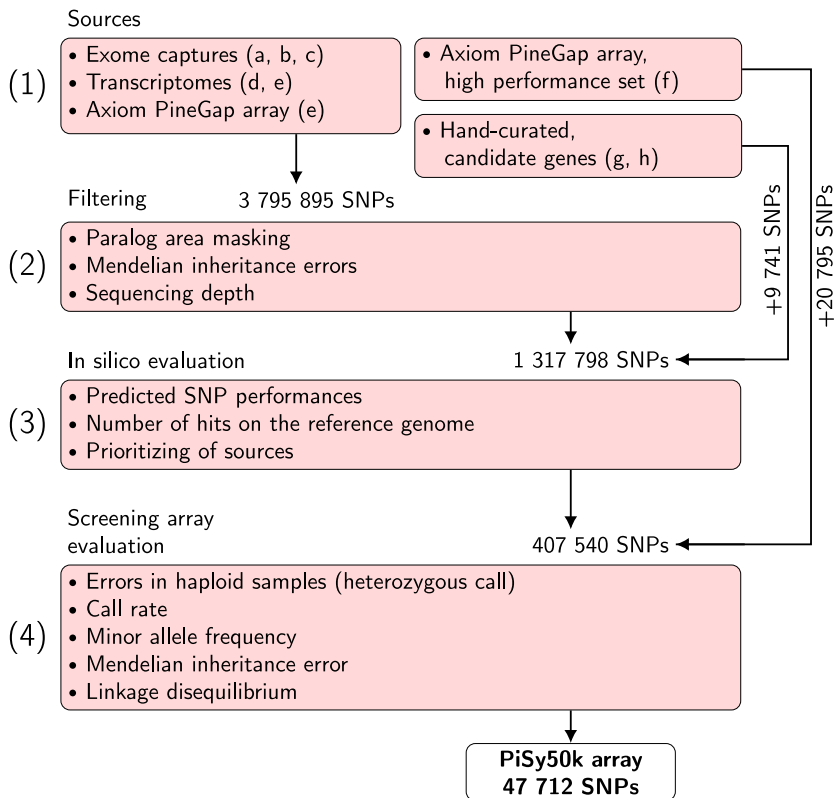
Sources

(1)

• Exome captures (a, b, c)
• Transcriptomes (d, e)
• Axiom PineGap array (e)

• Axiom PineGap array, high performance set (f)

• Hand-curated, candidate genes (g, h)

Filtering

3 795 895 SNPs

(2)

• Paralog area masking
• Mendelian inheritance errors
• Sequencing depth

+9 741 SNPs

+20 795 SNPs

In silico evaluation

1 317 798 SNPs

(3)

• Predicted SNP performances
• Number of hits on the reference genome
• Prioritizing of sources

Screening array evaluation

407 540 SNPs

(4)

• Errors in haploid samples (heterozygous call)
• Call rate
• Minor allele frequency
• Mendelian inheritance error
• Linkage disequilibrium

PiSy50k array
47 712 SNPs